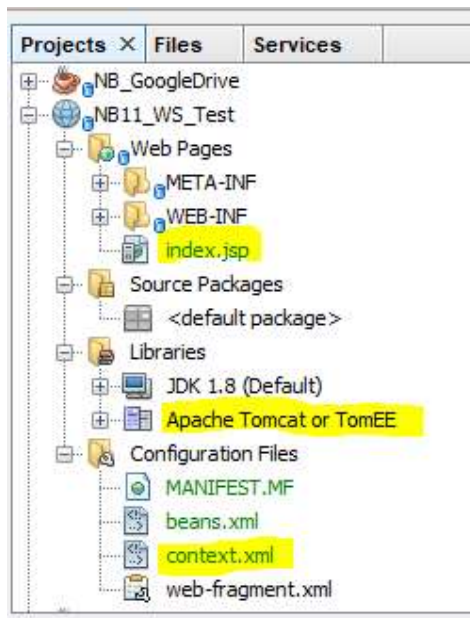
Projects × Files Services

NB_GoogleDrive
NB11_WS_Test
Web Pages
META-INF
WEB-INF
index.jsp
Source Packages
<default package>
Libraries
JDK 1.8 (Default)
Apache Tomcat or TomEE
Configuration Files
MANIFEST.MF
beans.xml
context.xml
web-fragment.xml